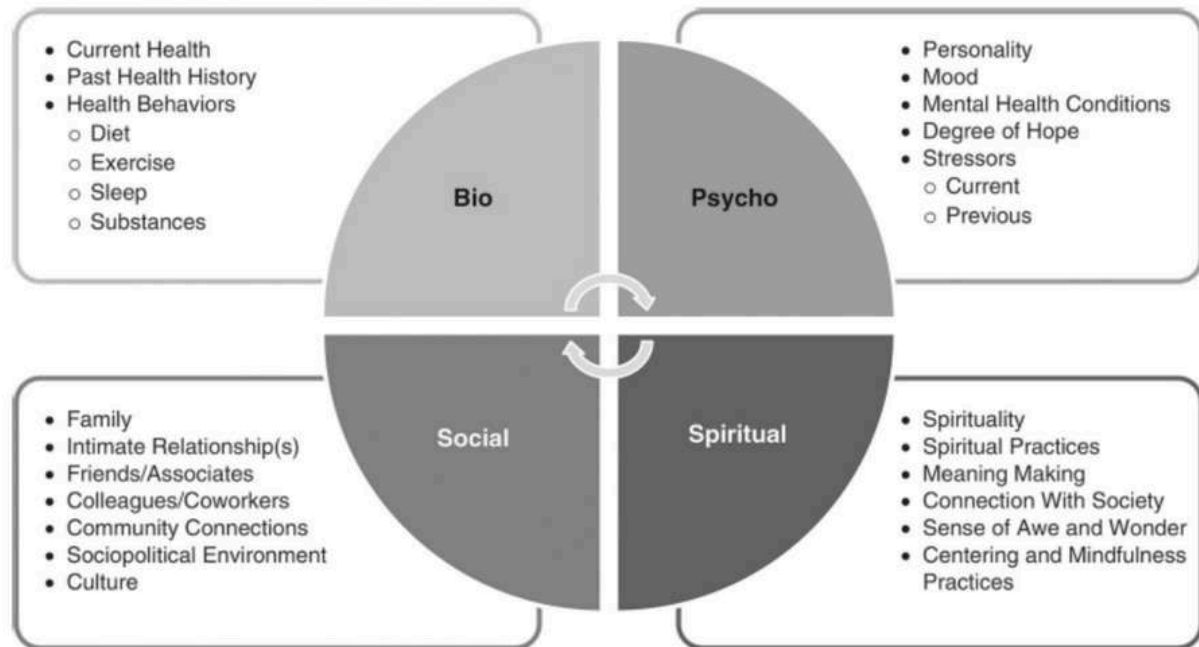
- Current Health
- Past Health History
- Health Behaviors
  - Diet
  - Exercise
  - Sleep
  - Substances

Bio

Psycho

- Personality
- Mood
- Mental Health Conditions
- Degree of Hope
- Stressors
  - Current
  - Previous

- Family
- Intimate Relationship(s)
- Friends/Associates
- Colleagues/Coworkers
- Community Connections
- Sociopolitical Environment
- Culture

Social

Spiritual

- Spirituality
- Spiritual Practices
- Meaning Making
- Connection With Society
- Sense of Awe and Wonder
- Centering and Mindfulness Practices